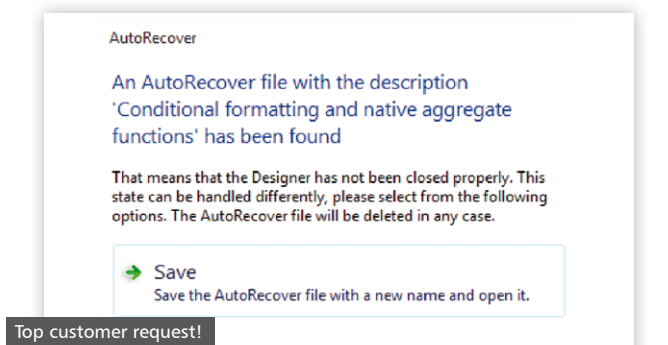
AutoRecover

An AutoRecover file with the description 'Conditional formatting and native aggregate functions' has been found

That means that the Designer has not been closed properly. This state can be handled differently, please select from the following options. The AutoRecover file will be deleted in any case.

Save
Save the AutoRecover file with a new name and open it.

Top customer request!